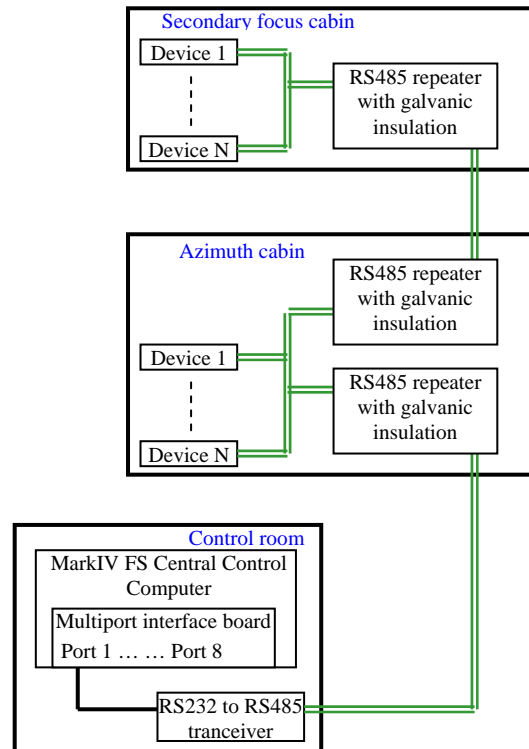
Secondary focus cabin

Device 1

Device N

RS485 repeater with galvanic insulation

Azimuth cabin

RS485 repeater with galvanic insulation

Device 1

RS485 repeater with galvanic insulation

Device N

Control room

MarkIV FS Central Control Computer

Multiport interface board

Port 1 … … Port 8

RS232 to RS485 tranceiver